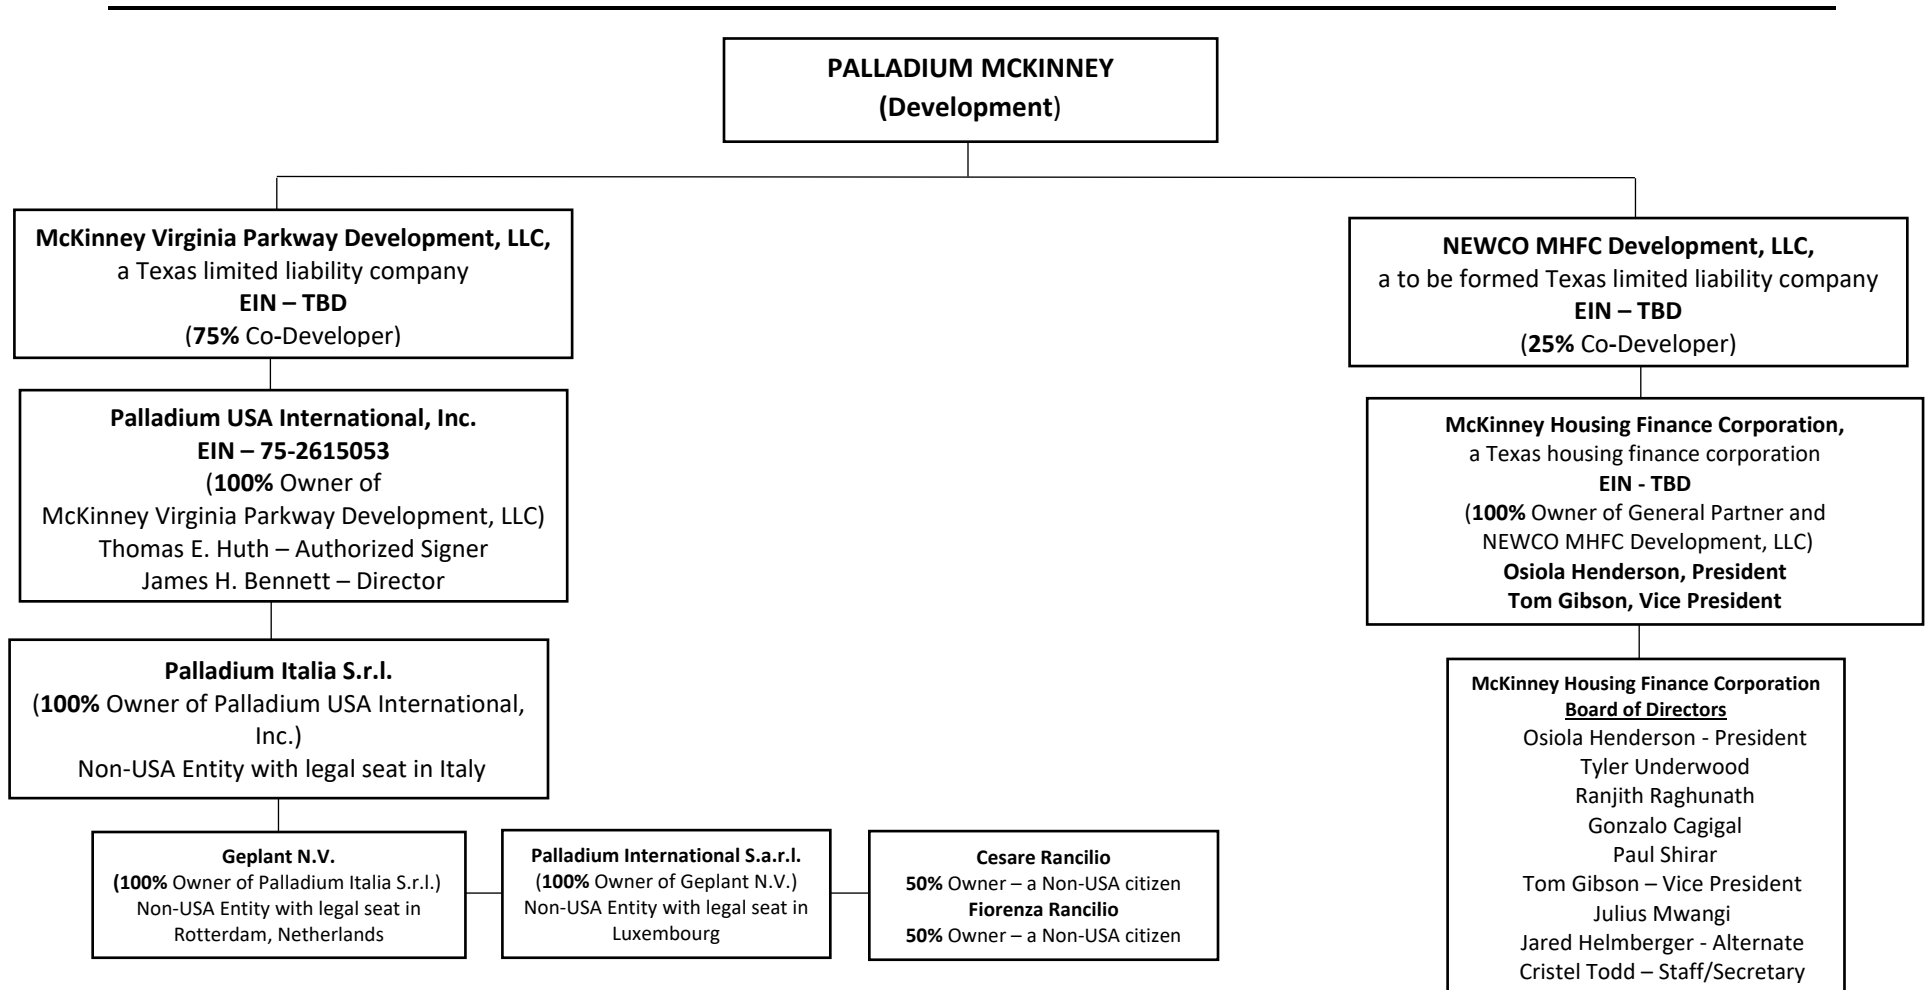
PALLADIUM MCKINNEY
(Development)

McKinney Virginia Parkway Development, LLC,
a Texas limited liability company
EIN – TBD
(75% Co-Developer)

Palladium USA International, Inc.
EIN – 75-2615053
(100% Owner of McKinney Virginia Parkway Development, LLC)
Thomas E. Huth – Authorized Signer
James H. Bennett – Director

Palladium Italia S.r.l.
(100% Owner of Palladium USA International, Inc.)
Non-USA Entity with legal seat in Italy

Geplant N.V.
(100% Owner of Palladium Italia S.r.l.)
Non-USA Entity with legal seat in Rotterdam, Netherlands

Palladium International S.a.r.l.
(100% Owner of Geplant N.V.)
Non-USA Entity with legal seat in Luxembourg

Cesare Rancilio
50% Owner – a Non-USA citizen
Fiorenza Rancilio
50% Owner – a Non-USA citizen

NEWCO MHFC Development, LLC,
a to be formed Texas limited liability company
EIN – TBD
(25% Co-Developer)

McKinney Housing Finance Corporation,
a Texas housing finance corporation
EIN - TBD
(100% Owner of General Partner and NEWCO MHFC Development, LLC)
Osiola Henderson, President
Tom Gibson, Vice President

McKinney Housing Finance Corporation
Board of Directors
Osiola Henderson - President
Tyler Underwood
Ranjith Raghunath
Gonzalo Cagigal
Paul Shirar
Tom Gibson – Vice President
Julius Mwangi
Jared Helmberger - Alternate
Cristel Todd – Staff/Secretary